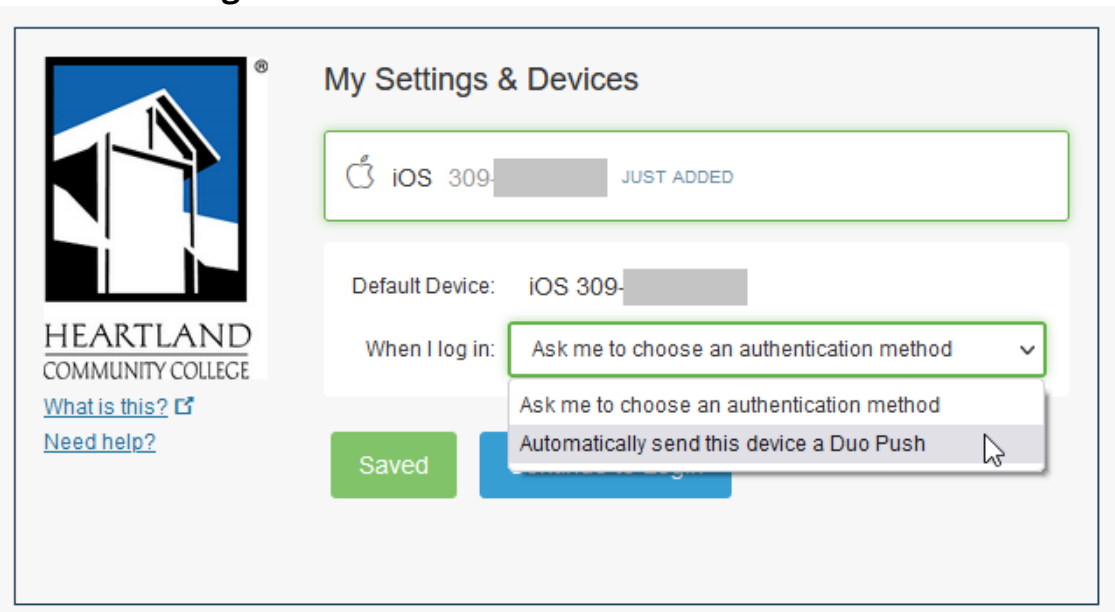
®
HEARTLAND
COMMUNITY COLLEGE
What is this?
Need help?

My Settings & Devices

iOS 309-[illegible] JUST ADDED

Default Device: iOS 309-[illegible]

When I log in: Ask me to choose an authentication method

Ask me to choose an authentication method
Automatically send this device a Duo Push

Saved
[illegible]